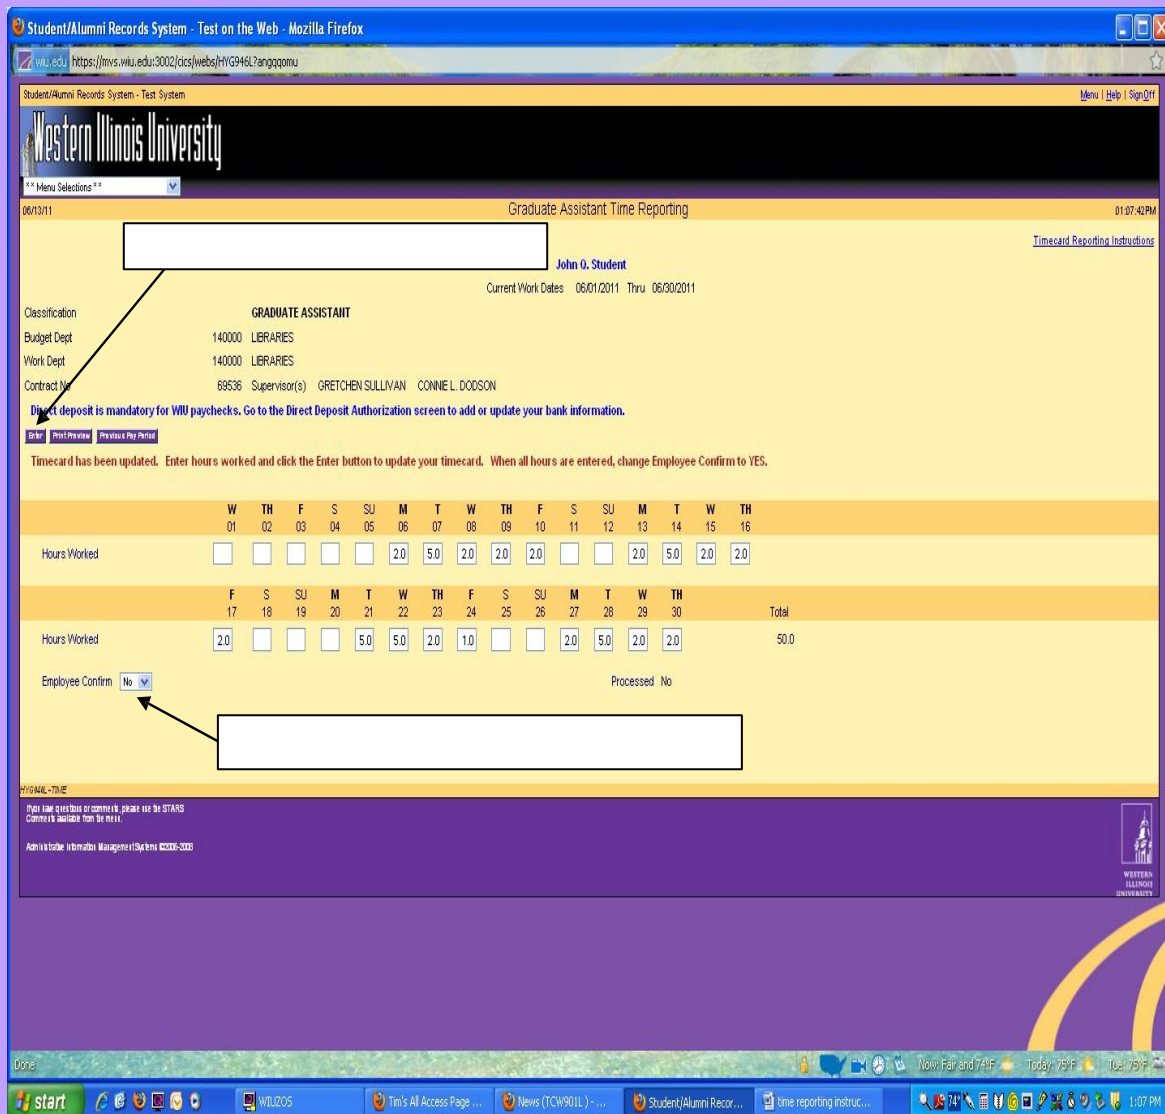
Student/Alumni Records System - Test on the Web - Mozilla Firefox

wiu.edu https://mvs.wiu.edu:3002/cics/webs/HYG946L?angqomu

Student/Alumni Records System - Test System

Menu | Help | SignOff

Western Illinois University

** Menu Selections **

06/13/11

Graduate Assistant Time Reporting

01:07:42PM

Timecard Reporting Instructions

John Q. Student

Current Work Dates 06/01/2011 Thru 06/30/2011

Classification GRADUATE ASSISTANT

Budget Dept 140000 LIBRARIES

Work Dept 140000 LIBRARIES

Contract No 69536 Supervisor(s) GRETCHEN SULLIVAN CONNIE L. DODSON

Direct deposit is mandatory for WIU paychecks. Go to the Direct Deposit Authorization screen to add or update your bank information.

Enter Print Preview Previous Pay Period

Timecard has been updated. Enter hours worked and click the Enter button to update your timecard. When all hours are entered, change Employee Confirm to YES.

| | W 01 | TH 02 | F 03 | S 04 | SU 05 | M 06 | T 07 | W 08 | TH 09 | F 10 | S 11 | SU 12 | M 13 | T 14 | W 15 | TH 16 |
|---|---|---|---|---|---|---|---|---|---|---|---|---|---|---|---|---|
| Hours Worked | | | | | | 2.0 | 5.0 | 2.0 | 2.0 | 2.0 | | | 2.0 | 5.0 | 2.0 | 2.0 |

| | F 17 | S 18 | SU 19 | M 20 | T 21 | W 22 | TH 23 | F 24 | S 25 | SU 26 | M 27 | T 28 | W 29 | TH 30 | Total |
|---|---|---|---|---|---|---|---|---|---|---|---|---|---|---|---|
| Hours Worked | 2.0 | | | | 5.0 | 5.0 | 2.0 | 1.0 | | | 2.0 | 5.0 | 2.0 | 2.0 | 50.0 |

Employee Confirm No

Processed No

HYG946L-TIME

If you have questions or comments, please use the STARS Comments available from the menu.

Administrative Information Management Systems ©2006-2008

WESTERN ILLINOIS UNIVERSITY

Done

Now: Fair and 74°F Today: 75°F Tue: 75°F

start WIUZOS Tim's All Access Page ... News (TCW901L) - ... Student/Alumni Recor... time reporting instruc... 1:07 PM